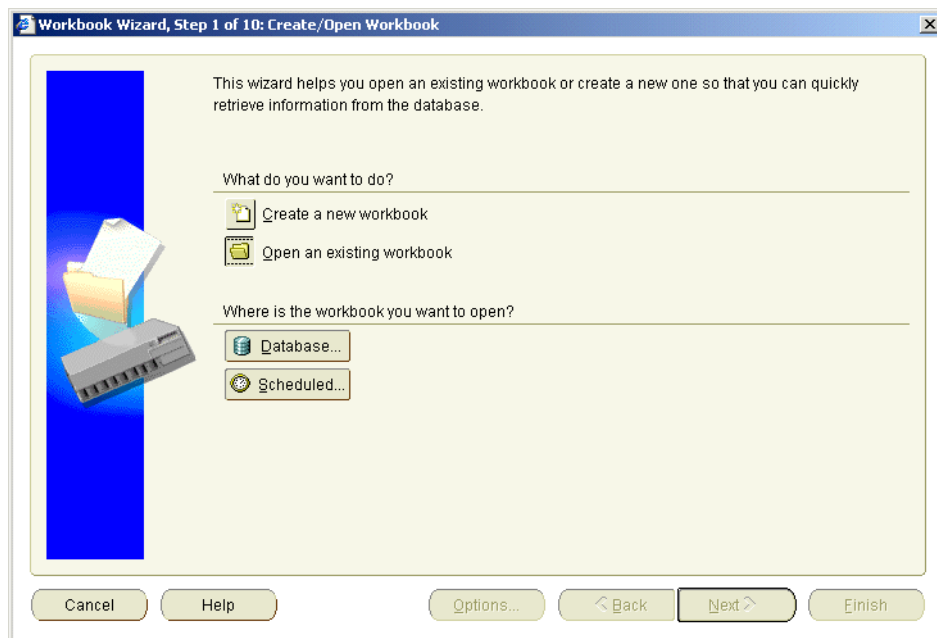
Workbook Wizard, Step 1 of 10: Create/Open Workbook

This wizard helps you open an existing workbook or create a new one so that you can quickly retrieve information from the database.

What do you want to do?

Create a new workbook

Open an existing workbook

Where is the workbook you want to open?

Database...

Scheduled...

Cancel

Help

Options...

Back

Next

Finish